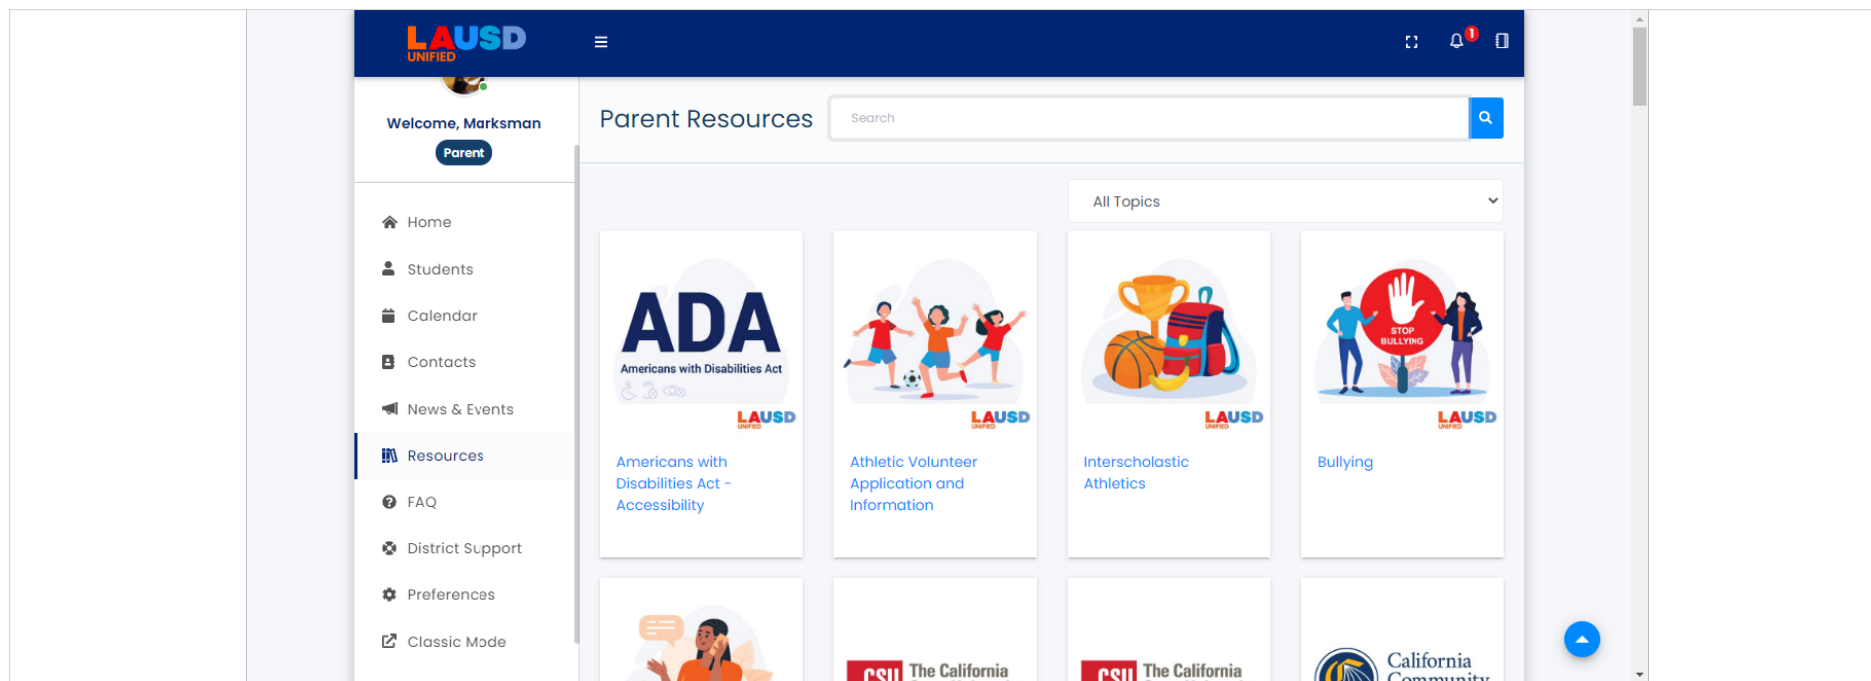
LAUSD UNIFIED

1

Welcome, Marksman

Parent

Home

Students

Calendar

Contacts

News & Events

Resources

FAQ

District Support

Preferences

Classic Mode

Parent Resources

Search

All Topics

ADA
Americans with Disabilities Act
LAUSD UNIFIED

Americans with Disabilities Act - Accessibility

LAUSD UNIFIED

Athletic Volunteer Application and Information

LAUSD UNIFIED

Interscholastic Athletics

STOP BULLYING
LAUSD UNIFIED

Bullying

CSU The California

CSU The California

California Community